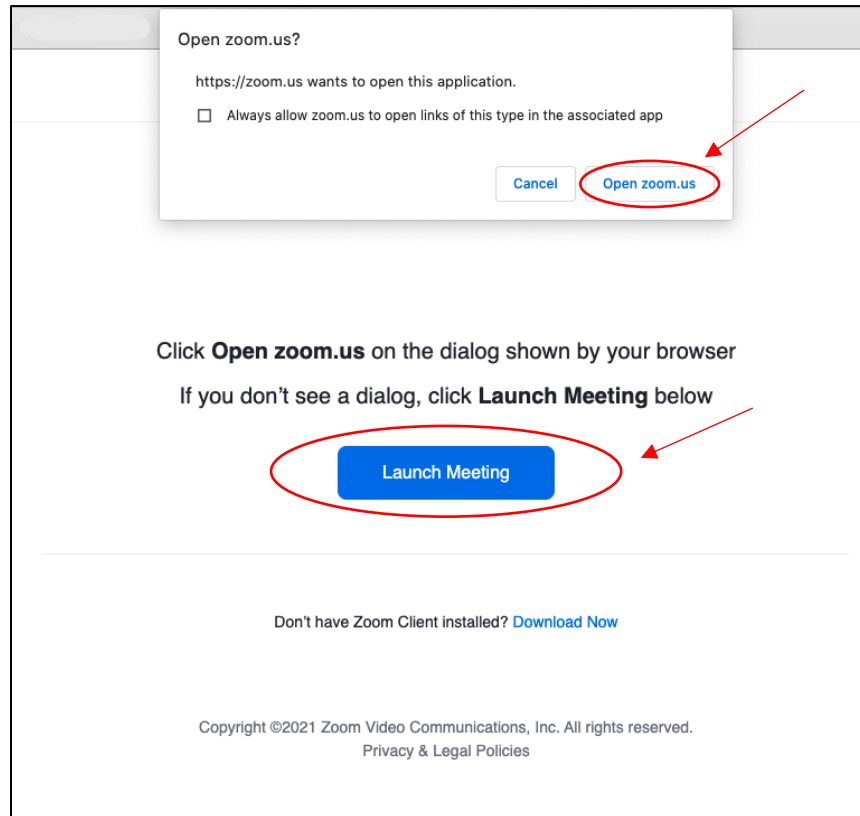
Open zoom.us?

https://zoom.us wants to open this application.

☐ Always allow zoom.us to open links of this type in the associated app

Cancel

Open zoom.us

Click **Open zoom.us** on the dialog shown by your browser

If you don’t see a dialog, click **Launch Meeting** below

Launch Meeting

Don’t have Zoom Client installed? Download Now

Copyright ©2021 Zoom Video Communications, Inc. All rights reserved.
Privacy & Legal Policies